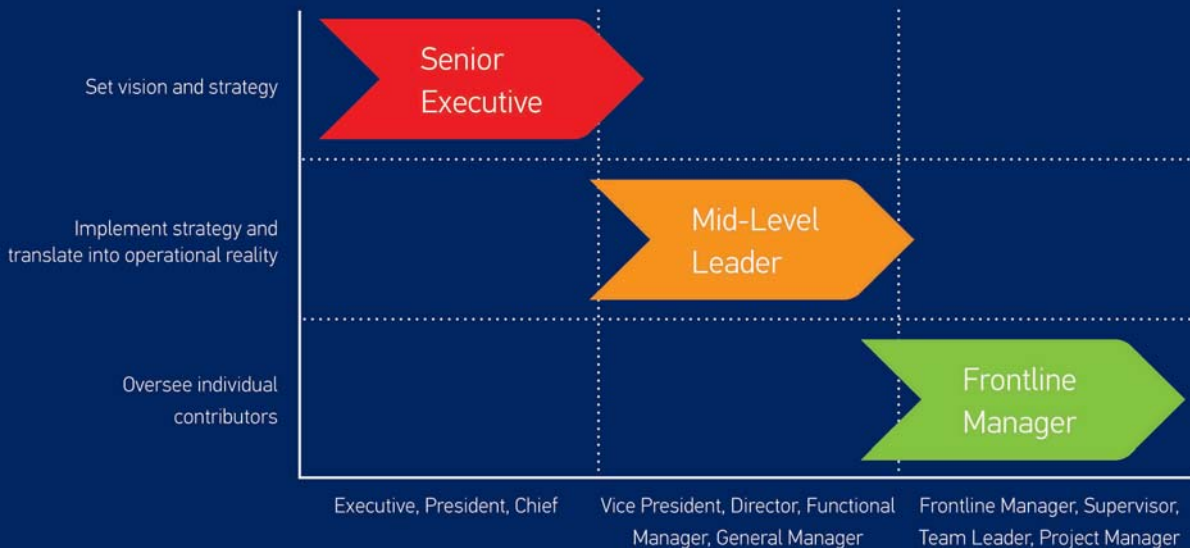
Set vision and strategy

Senior Executive

Implement strategy and translate into operational reality

Mid-Level Leader

Oversee individual contributors

Frontline Manager

Executive, President, Chief

Vice President, Director, Functional Manager, General Manager

Frontline Manager, Supervisor, Team Leader, Project Manager